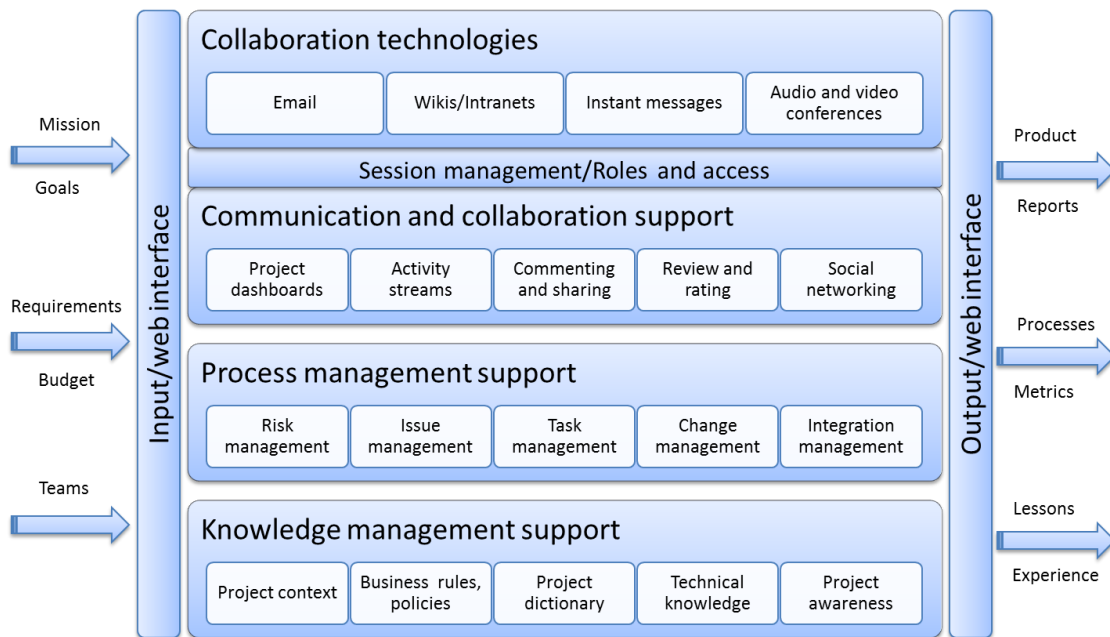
Mission

Goals

Requirements

Budget

Teams

Input/web interface

Collaboration technologies

Email

Wikis/Intranets

Instant messages

Audio and video conferences

Session management/Roles and access

Communication and collaboration support

Project dashboards

Activity streams

Commenting and sharing

Review and rating

Social networking

Process management support

Risk management

Issue management

Task management

Change management

Integration management

Knowledge management support

Project context

Business rules, policies

Project dictionary

Technical knowledge

Project awareness

Output/web interface

Product

Reports

Processes

Metrics

Lessons

Experience